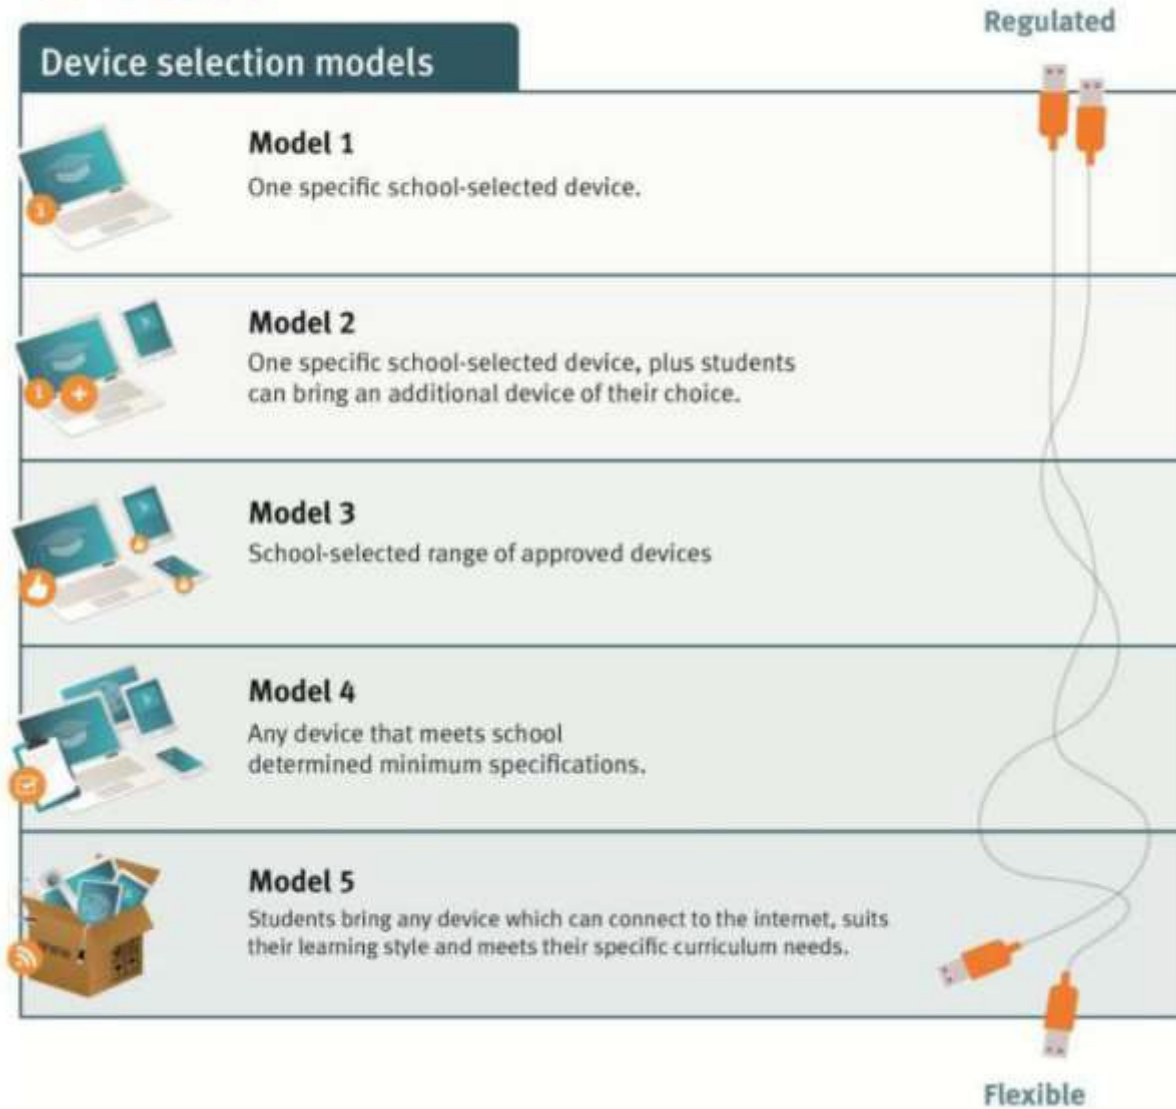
Device selection models

Regulated

Model 1
One specific school-selected device.

Model 2
One specific school-selected device, plus students can bring an additional device of their choice.

Model 3
School-selected range of approved devices

Model 4
Any device that meets school determined minimum specifications.

Model 5
Students bring any device which can connect to the internet, suits their learning style and meets their specific curriculum needs.

Flexible